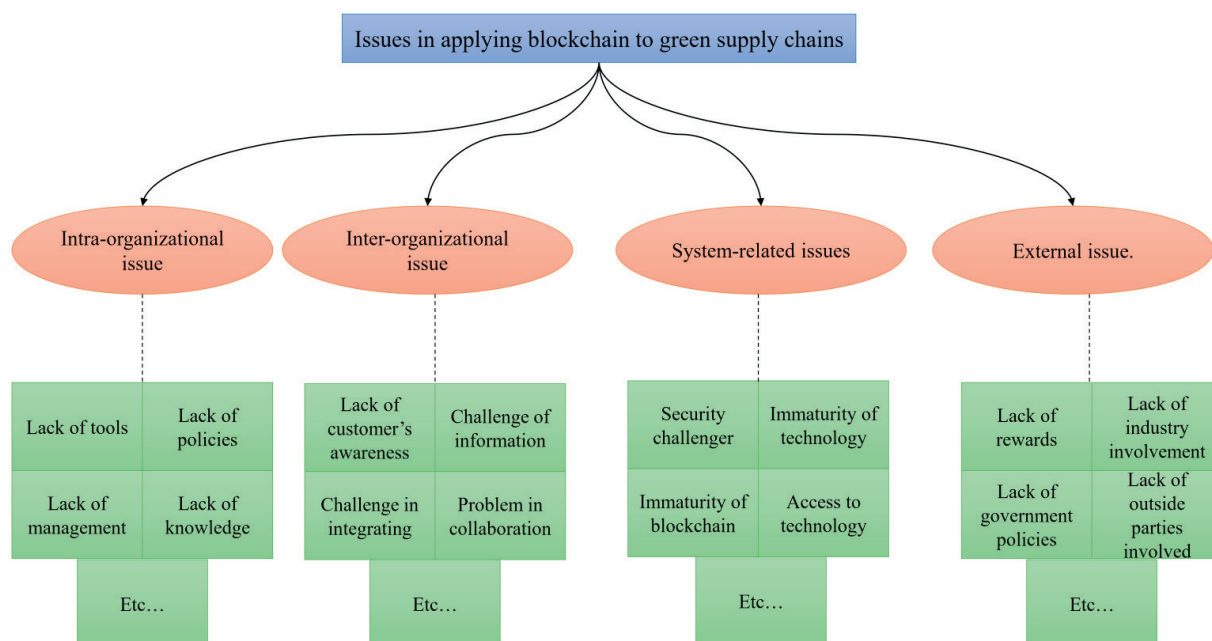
Issues in applying blockchain to green supply chains

Intra-organizational issue

Lack of tools

Lack of policies

Lack of management

Lack of knowledge

Etc…

Inter-organizational issue

Lack of customer's awareness

Challenge of information

Challenge in integrating

Problem in collaboration

Etc…

System-related issues

Security challenger

Immaturity of technology

Immaturity of blockchain

Access to technology

Etc…

External issue.

Lack of rewards

Lack of industry involvement

Lack of government policies

Lack of outside parties involved

Etc…